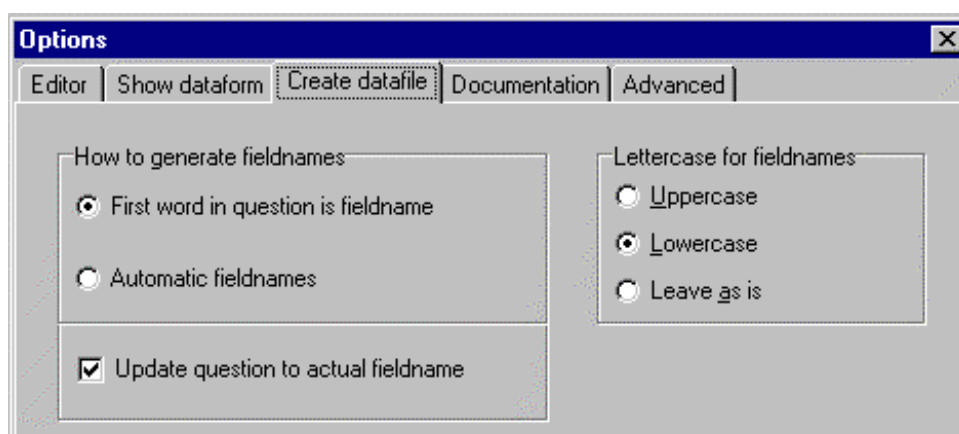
Options

Editor | Show dataform | Create datafile | Documentation | Advanced

How to generate fieldnames

First word in question is fieldname

Automatic fieldnames

Update question to actual fieldname

Lettercase for fieldnames

Uppercase

Lowercase

Leave as is